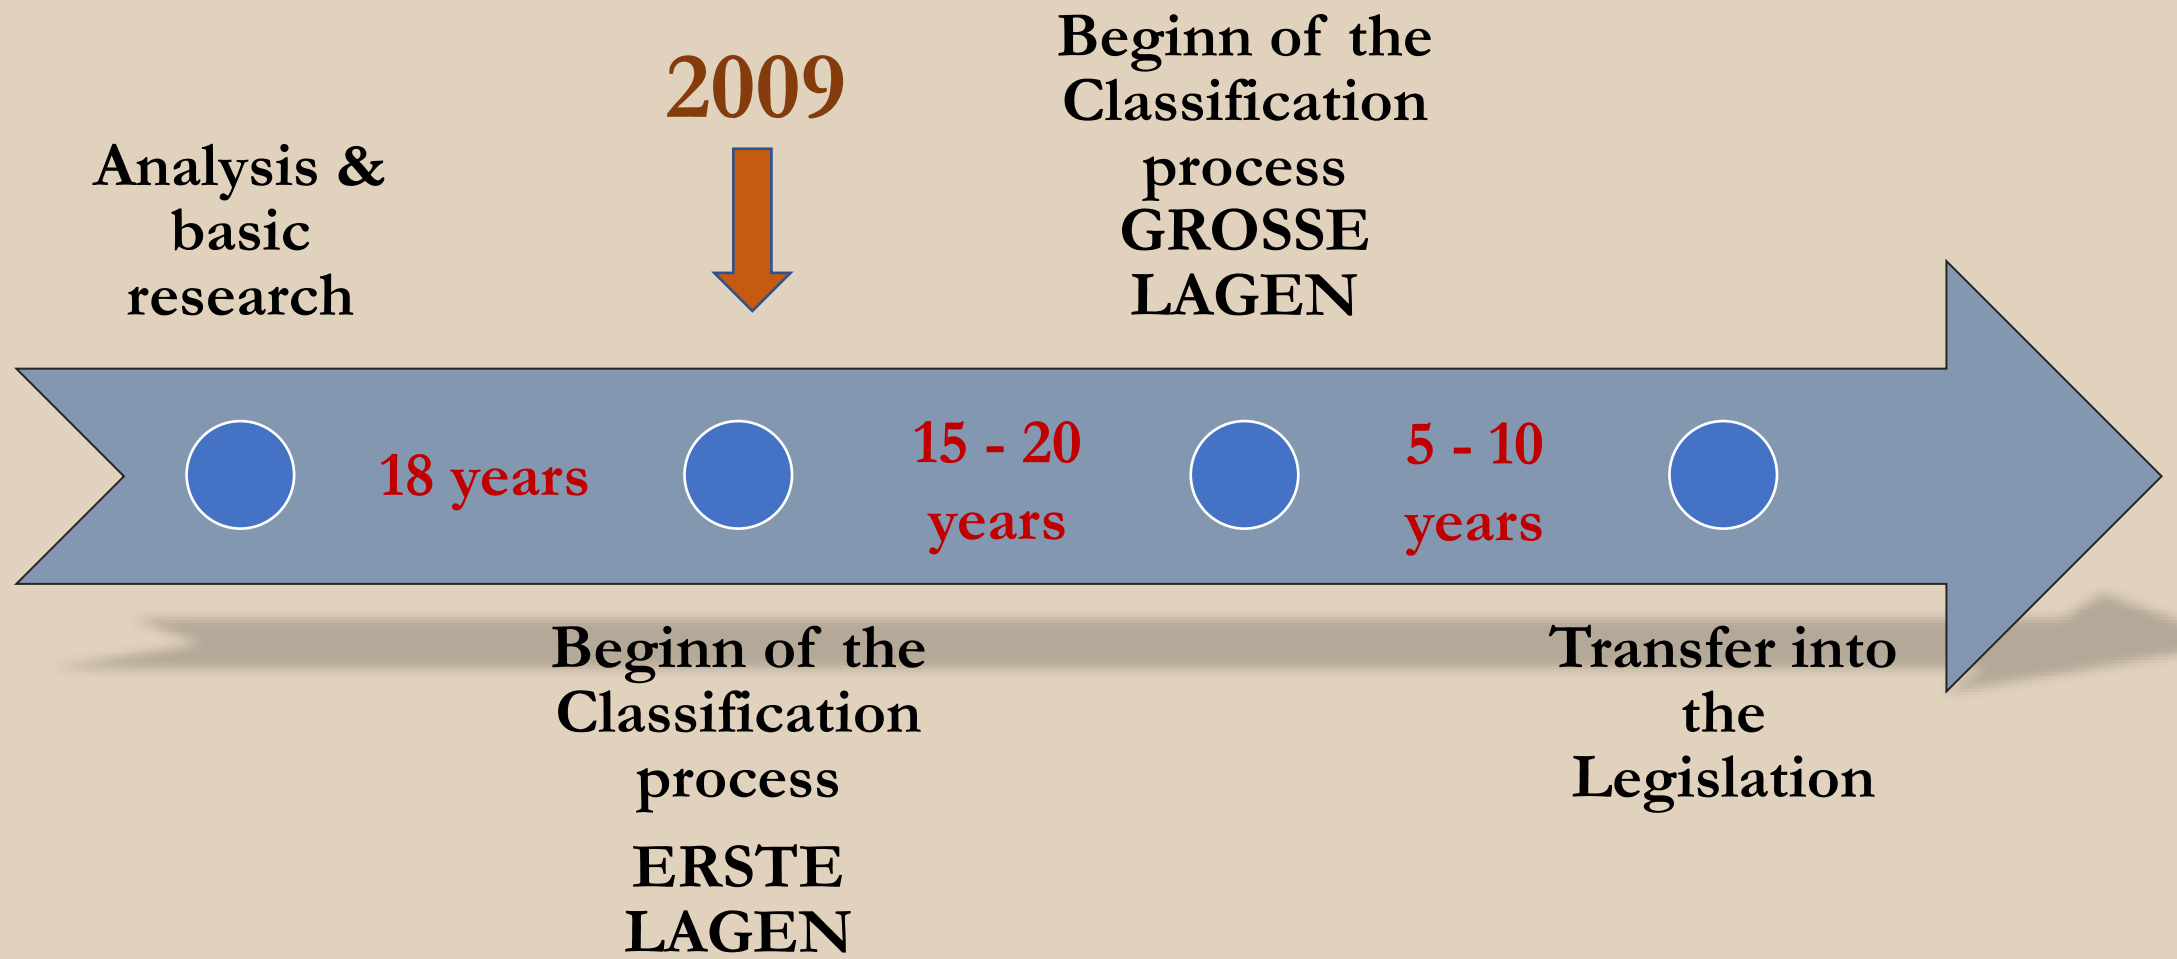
2009

Beginn of the Classification process GROSSE LAGEN

Analysis & basic research

18 years

15 - 20 years

5 - 10 years

Beginn of the Classification process

ERSTE LAGEN

Transfer into the Legislation